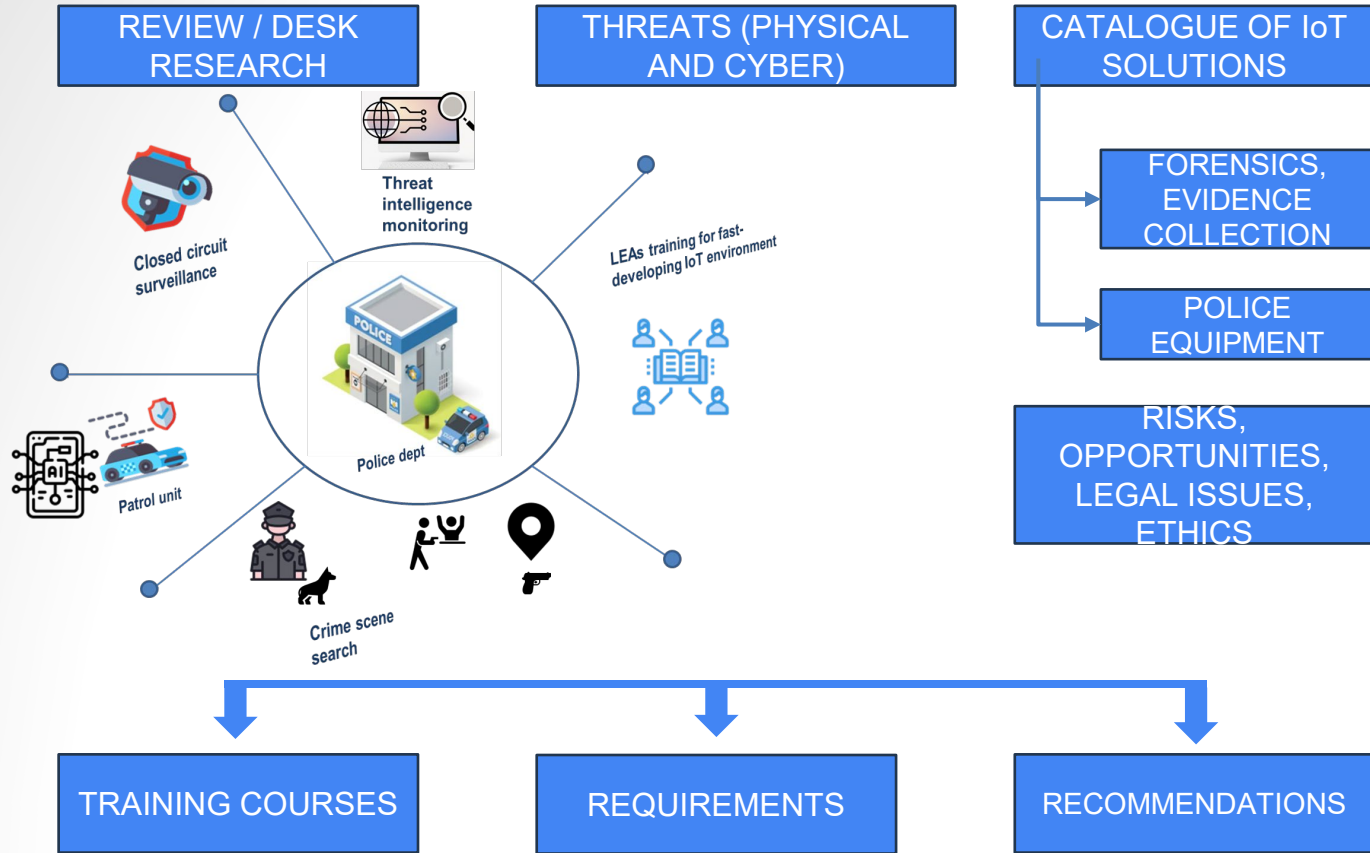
REVIEW / DESK RESEARCH

THREATS (PHYSICAL AND CYBER)

CATALOGUE OF IoT SOLUTIONS

FORENSICS, EVIDENCE COLLECTION

POLICE EQUIPMENT

RISKS, OPPORTUNITIES, LEGAL ISSUES, ETHICS

Threat intelligence monitoring

Closed circuit surveillance

LEAs training for fast-developing IoT environment

POLICE

Police dept

AI

Patrol unit

Crime scene search

TRAINING COURSES

REQUIREMENTS

RECOMMENDATIONS